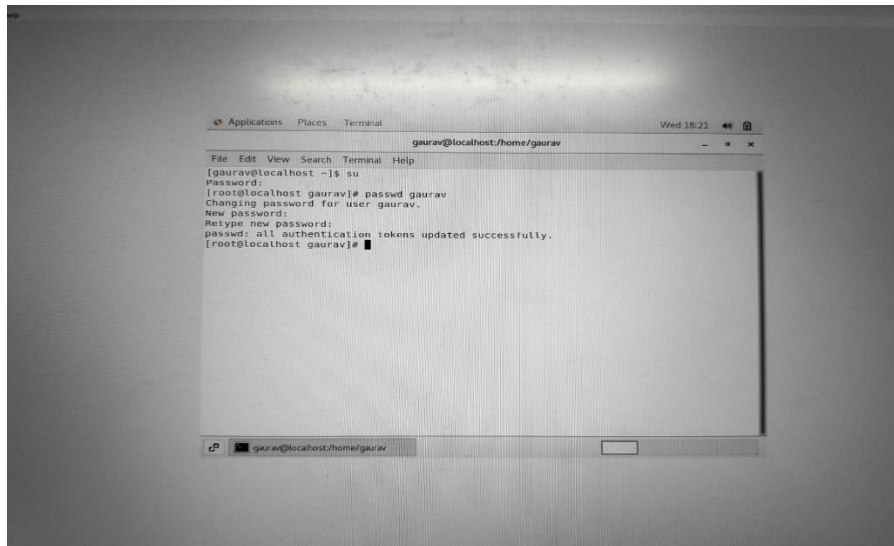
Applications Places Terminal

Wed 18:21

gaurav@localhost:/home/gaurav

File Edit View Search Terminal Help

[gaurav@localhost ~]$ su
Password:
[root@localhost gaurav]# passwd gaurav
Changing password for user gaurav.
New password:
Retype new password:
passwd: all authentication tokens updated successfully.
[root@localhost gaurav]#

gaurav@localhost:/home/gaurav